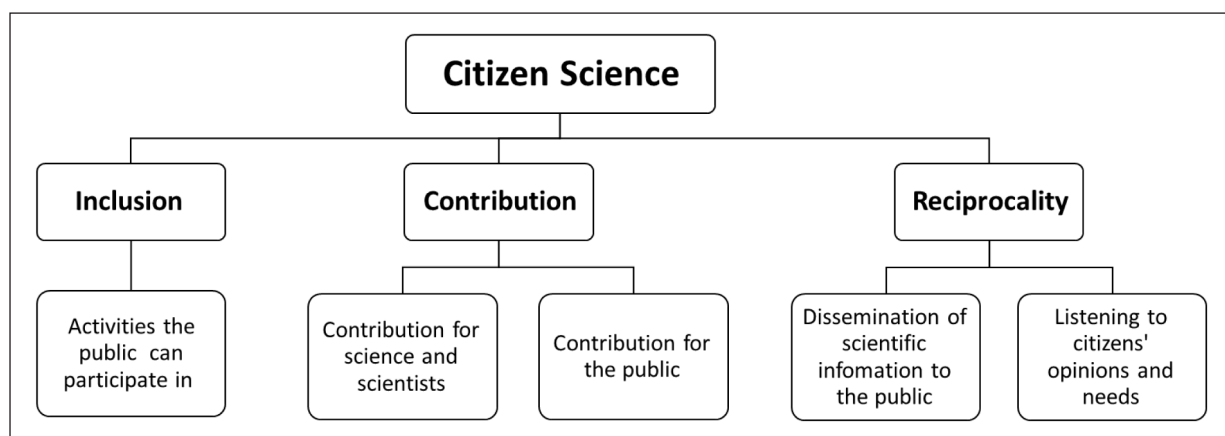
Citizen Science

Inclusion

Activities the public can participate in

Contribution

Contribution for science and scientists

Contribution for the public

Reciprocality

Dissemination of scientific infomation to the public

Listening to citizens' opinions and needs